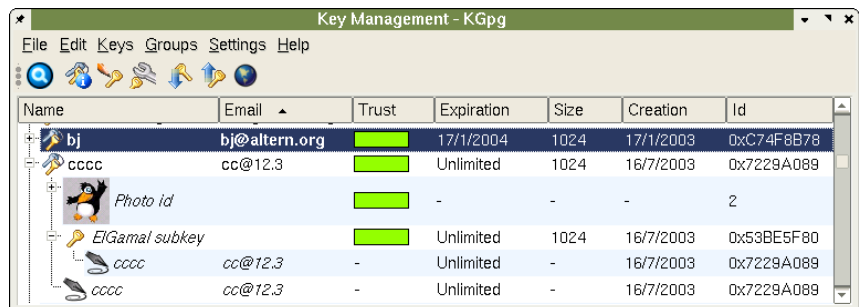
Key Management - KGpg

File Edit Keys Groups Settings Help

| Name | Email ▲ | Trust | Expiration | Size | Creation | Id |
|---|---|---|---|---|---|---|
| bj | bj@altern.org | | 17/1/2004 | 1024 | 17/1/2003 | 0xC74F8B78 |
| cccc | cc@12.3 | | Unlimited | 1024 | 16/7/2003 | 0x7229A089 |
| Photo id | | | - | - | - | 2 |
| ElGamal subkey | | | Unlimited | 1024 | 16/7/2003 | 0x53BE5F80 |
| cccc | cc@12.3 | - | Unlimited | - | 16/7/2003 | 0x7229A089 |
| cccc | cc@12.3 | - | Unlimited | - | 16/7/2003 | 0x7229A089 |